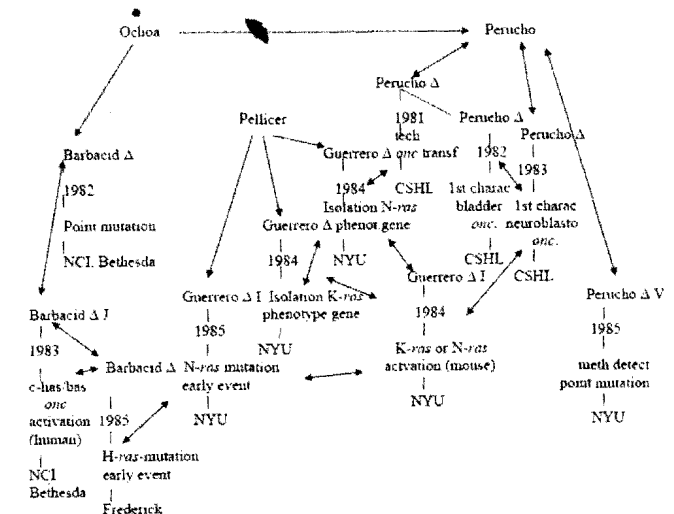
Ochoa

Perucho

Perucho Δ

1981
tech

Perucho Δ

Perucho Δ

Pellicer

Barbacid Δ

1982

Point mutation

NCI. Bethesda

Guerrero Δ *onc* transf

1984

CSHL

Isolation N-*ras*

Guerrero Δ phenot gene

1982

1st charac
bladder
*onc.*

CSHL

1983

1st charac
neuroblasto
*onc.*

CSHL

1984

NYU

Guerrero Δ I

Guerrero Δ I

Isolation K-*ras*
phenotype gene

NYU

1984

K-*ras* or N-*ras*
actvation (mouse)

NYU

Perucho Δ V

1985

meth detect
point mutation

NYU

Barbacid Δ I

1983

c-has/bas
*onc*
activation
(human)

NCI
Bethesda

Barbacid Δ

1985

H-*ras*-mutation
early event

Frederick

1985

N-*ras* mutation
early event

NYU